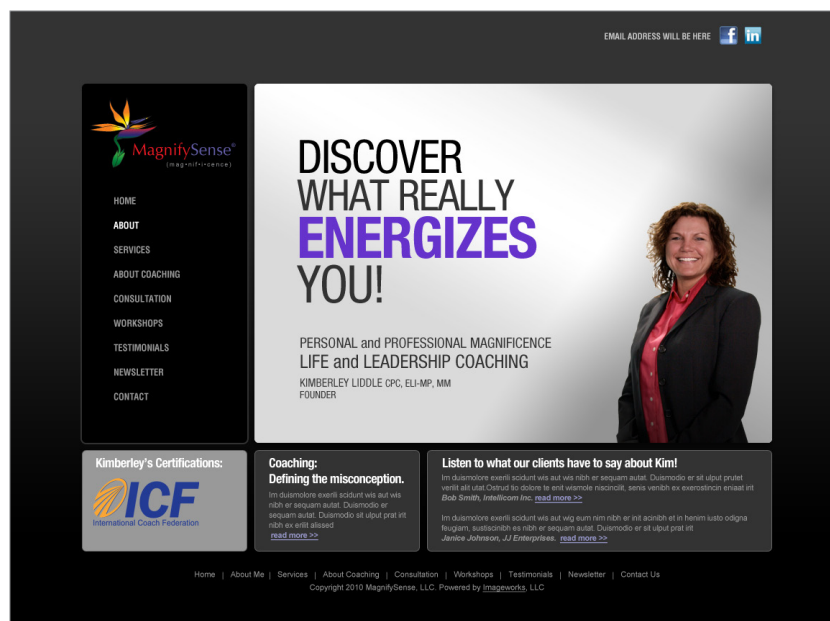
EMAIL ADDRESS WILL BE HERE

MagnifySense®
(mag•nif•i•cence)

HOME
ABOUT
SERVICES
ABOUT COACHING
CONSULTATION
WORKSHOPS
TESTIMONIALS
NEWSLETTER
CONTACT

DISCOVER
WHAT REALLY
ENERGIZES
YOU!

PERSONAL and PROFESSIONAL MAGNIFICENCE
LIFE and LEADERSHIP COACHING
KIMBERLEY LIDDLE CPC, ELI-MP, MM
FOUNDER

Kimberley's Certifications:
ICF
International Coach Federation

Coaching:
Defining the misconception.
Im duismolore exerili scidunt wis aut wis nibh er sequam autat. Duismodio er sequam autat. Duismodio sit ulput prat irit nibh ex erilit alissed
read more >>

Listen to what our clients have to say about Kim!
Im duismolore exerili scidunt wis aut wis nibh er sequam autat. Duismodio er sit ulput prutet vertit alit utat.Ostrud tio dolore te enit wismole niscincilit, senis venibh ex exerostincin eniaat irit
Bob Smith, Intellicom Inc. read more >>

Im duismolore exerili scidunt wis aut wig eum nim nibh er init acinibh et in henim iusto odigna feugiam, sustiscinibh es nibh er sequam autat. Duismodio er sit ulput prat irit
Janice Johnson, JJ Enterprises. read more >>

Home | About Me | Services | About Coaching | Consultation | Workshops | Testimonials | Newsletter | Contact Us
Copyright 2010 MagnifySense, LLC. Powered by Imageworks, LLC